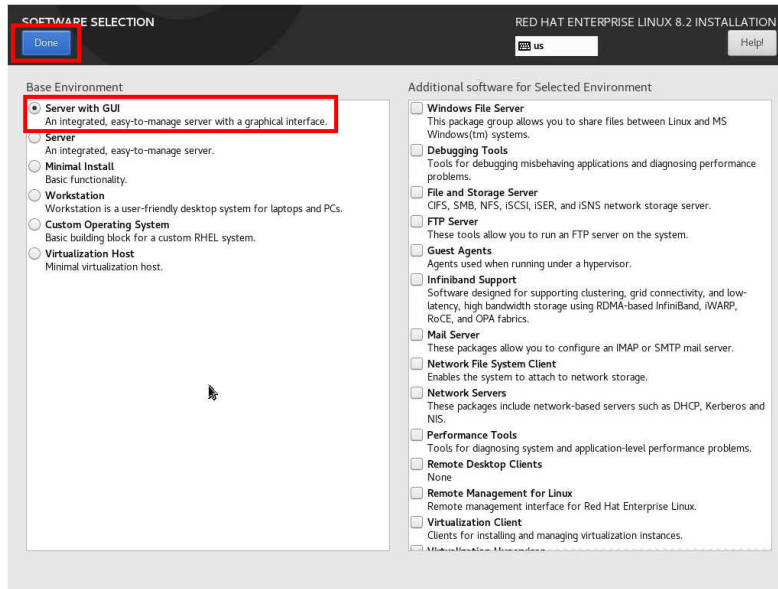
SOFTWARE SELECTION

Done

RED HAT ENTERPRISE LINUX 8.2 INSTALLATION

us

Help!

Base Environment

Server with GUI
An integrated, easy-to-manage server with a graphical interface.

Server
An integrated, easy-to-manage server.

Minimal Install
Basic functionality.

Workstation
Workstation is a user-friendly desktop system for laptops and PCs.

Custom Operating System
Basic building block for a custom RHEL system.

Virtualization Host
Minimal virtualization host.

Additional software for Selected Environment

Windows File Server
This package group allows you to share files between Linux and MS Windows(tm) systems.

Debugging Tools
Tools for debugging misbehaving applications and diagnosing performance problems.

File and Storage Server
CIFS, SMB, NFS, iSCSI, iSER, and iSNS network storage server.

FTP Server
These tools allow you to run an FTP server on the system.

Guest Agents
Agents used when running under a hypervisor.

Infiniband Support
Software designed for supporting clustering, grid connectivity, and low-latency, high bandwidth storage using RDMA-based InfiniBand, iWARP, RoCE, and OPA fabrics.

Mail Server
These packages allow you to configure an IMAP or SMTP mail server.

Network File System Client
Enables the system to attach to network storage.

Network Servers
These packages include network-based servers such as DHCP, Kerberos and NIS.

Performance Tools
Tools for diagnosing system and application-level performance problems.

Remote Desktop Clients
None

Remote Management for Linux
Remote management interface for Red Hat Enterprise Linux.

Virtualization Client
Clients for installing and managing virtualization instances.

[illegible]